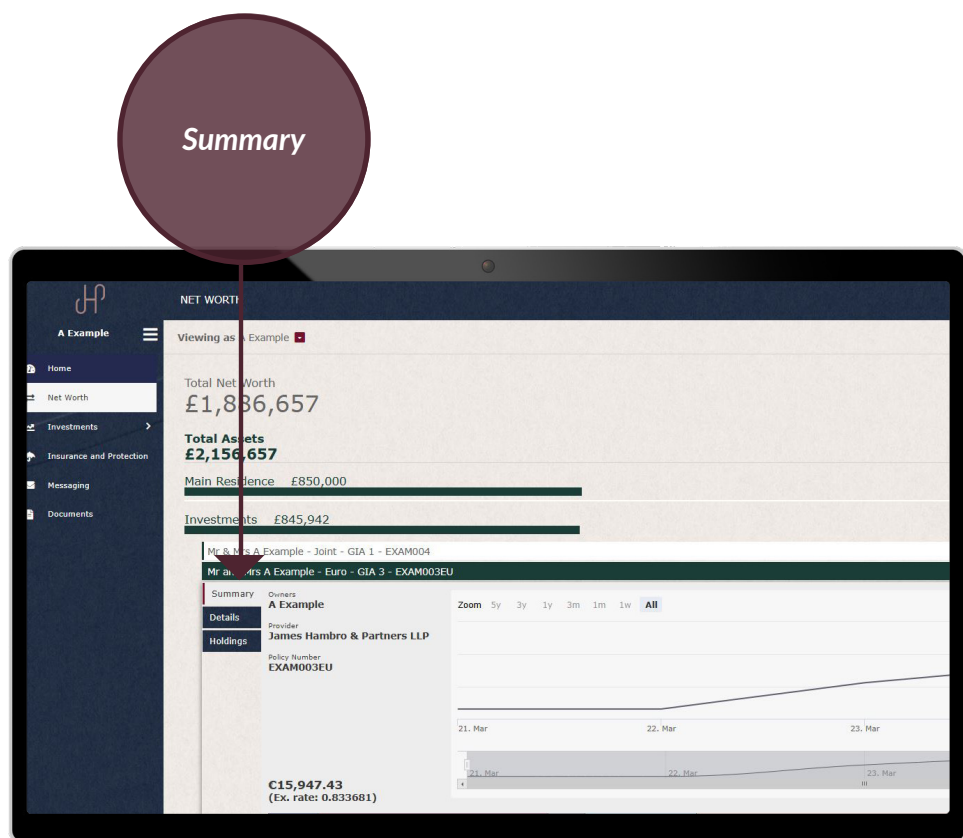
Summary

JH

NET WORTH

A Example

Viewing as A Example

Home

Net Worth

Investments

Insurance and Protection

Messaging

Documents

Total Net Worth
£1,8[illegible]6,657

Total Assets
£2,156,657

Main Residence £850,000

Investments £845,942

Mr & M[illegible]s A Example - Joint - GIA 1 - EXAM004

Mr a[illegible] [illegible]rs A Example - Euro - GIA 3 - EXAM003EU

Summary

Details

Holdings

Owners
A Example

Provider
James Hambro & Partners LLP

Policy Number
EXAM003EU

Zoom 5y 3y 1y 3m 1m 1w All

21. Mar

22. Mar

23. Mar

21. Mar

22. Mar

23. Mar

€15,947.43
(Ex. rate: 0.833681)